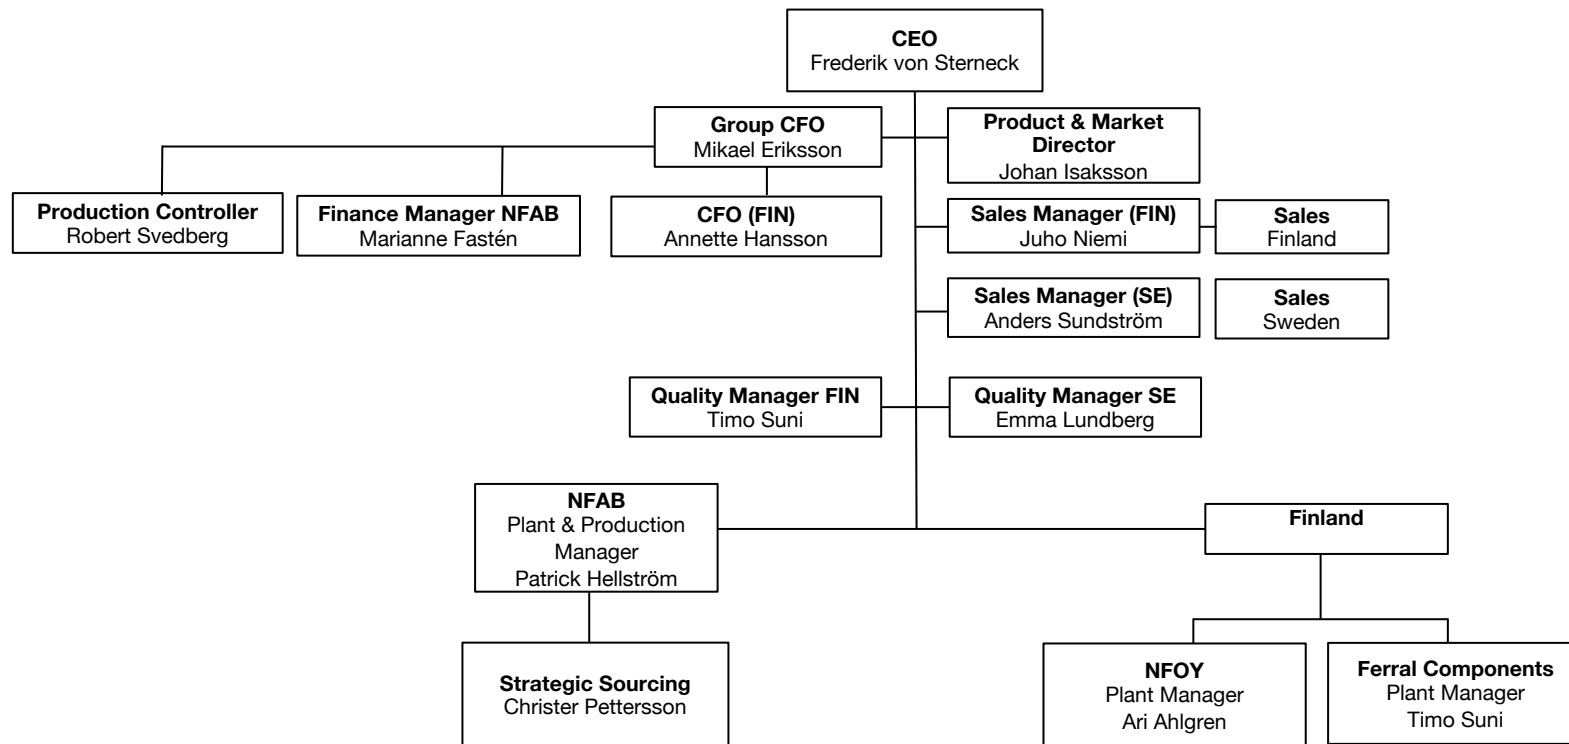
CEO
Frederik von Sterneck

Group CFO
Mikael Eriksson

Product & Market Director
Johan Isaksson

Production Controller
Robert Svedberg

Finance Manager NFAB
Marianne Fastén

CFO (FIN)
Annette Hansson

Sales Manager (FIN)
Juho Niemi

Sales
Finland

Sales Manager (SE)
Anders Sundström

Sales
Sweden

Quality Manager FIN
Timo Suni

Quality Manager SE
Emma Lundberg

NFAB
Plant & Production Manager
Patrick Hellström

Finland

Strategic Sourcing
Christer Pettersson

NFOY
Plant Manager
Ari Ahlgren

Ferral Components
Plant Manager
Timo Suni